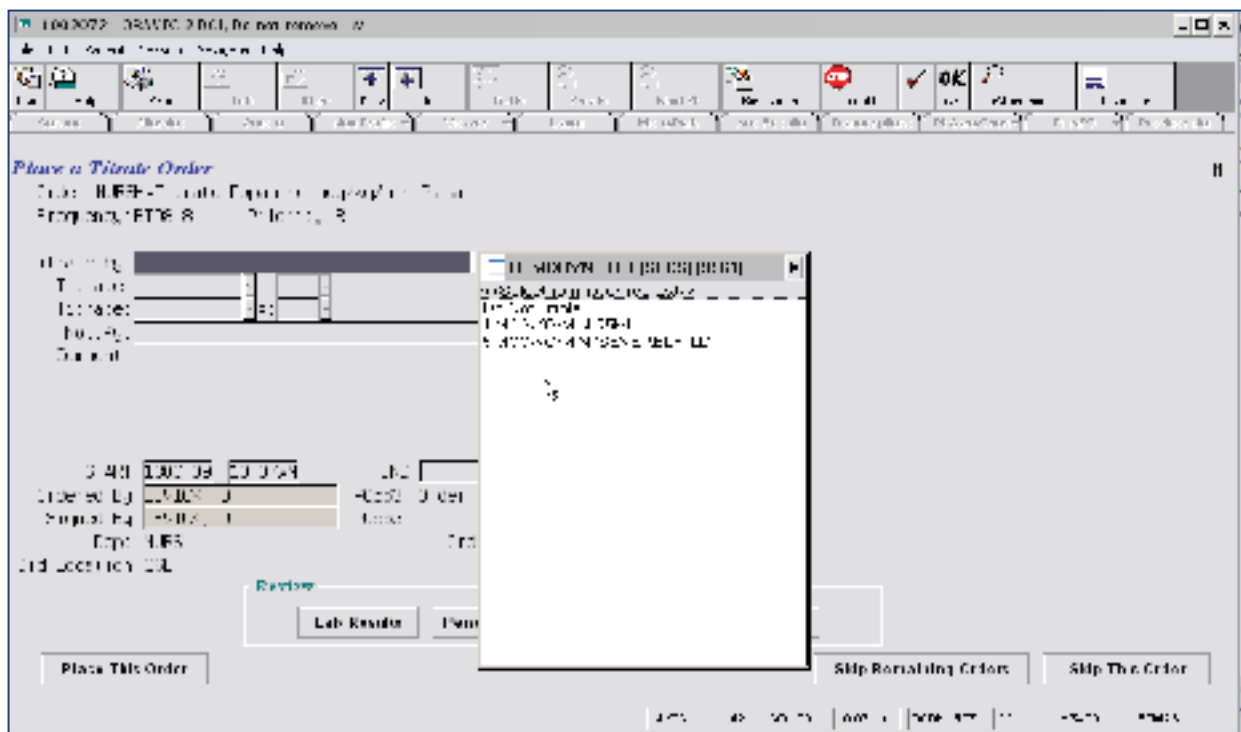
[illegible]

OK

Place a Titrate Order

Order: NURSE-Titrate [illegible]

Frequency: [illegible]

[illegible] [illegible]

Start: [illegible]

Ordered By: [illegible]

Signed By: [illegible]

Dept: NURS

Ord Location: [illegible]

Review

Lab Results

Place This Order

Skip Remaining Orders

Skip This Order

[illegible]